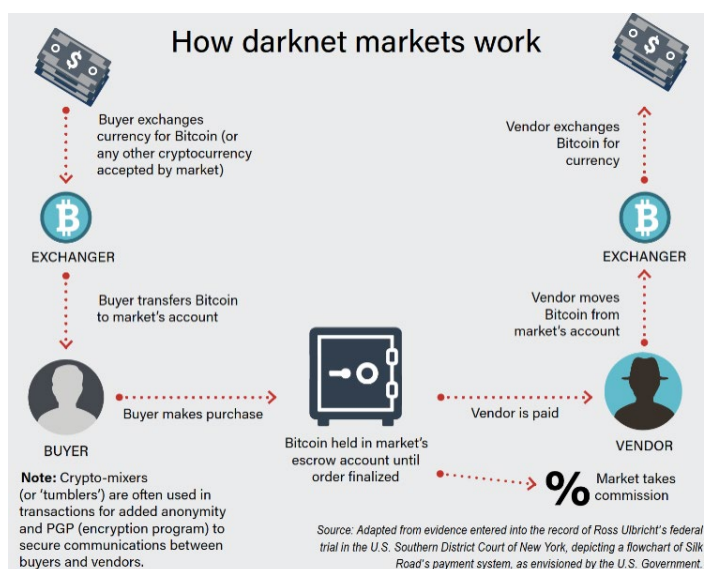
How darknet markets work

Buyer exchanges currency for Bitcoin (or any other cryptocurrency accepted by market)

EXCHANGER

Buyer transfers Bitcoin to market's account

BUYER

Buyer makes purchase

Bitcoin held in market's escrow account until order finalized

Vendor is paid

Vendor exchanges Bitcoin for currency

EXCHANGER

Vendor moves Bitcoin from market's account

VENDOR

% Market takes commission

**Note:** Crypto-mixers (or 'tumblers') are often used in transactions for added anonymity and PGP (encryption program) to secure communications between buyers and vendors.

Source: Adapted from evidence entered into the record of Ross Ulbricht's federal trial in the U.S. Southern District Court of New York, depicting a flowchart of Silk Road's payment system, as envisioned by the U.S. Government.